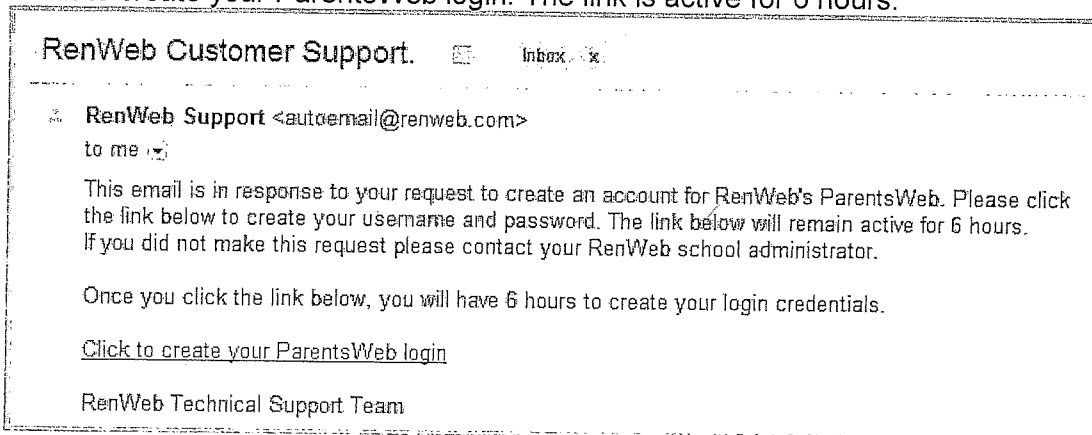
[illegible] your ParentsWeb login. The link is active for 6 hours.

RenWeb Customer Support. Inbox x

RenWeb Support <autoemail@renweb.com>
to me

This email is in response to your request to create an account for RenWeb's ParentsWeb. Please click the link below to create your username and password. The link below will remain active for 6 hours. If you did not make this request please contact your RenWeb school administrator.

Once you click the link below, you will have 6 hours to create your login credentials.

Click to create your ParentsWeb login

RenWeb Technical Support Team